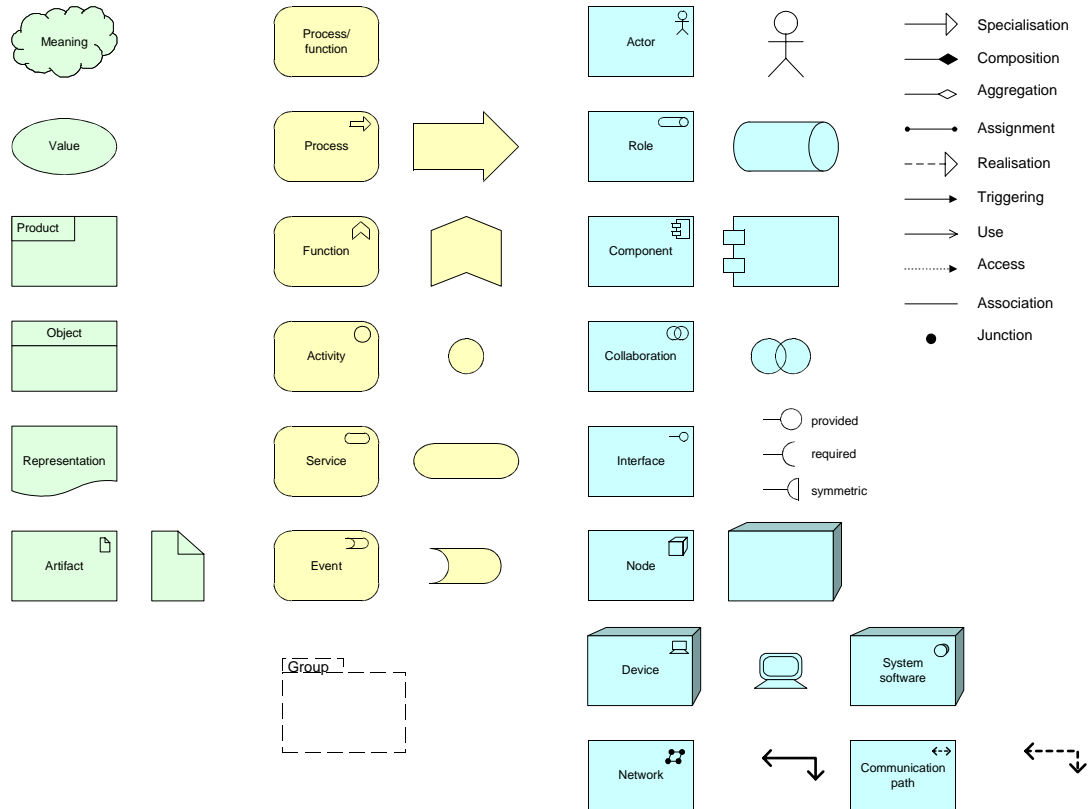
Meaning

Value

Product

Object

Representation

Artifact

Process/ function

Process

Function

Activity

Service

Event

Group

Actor

Role

Component

Collaboration

Interface

provided

required

symmetric

Node

Device

System software

Network

Communication path

Specialisation

Composition

Aggregation

Assignment

Realisation

Triggering

Use

Access

Association

Junction